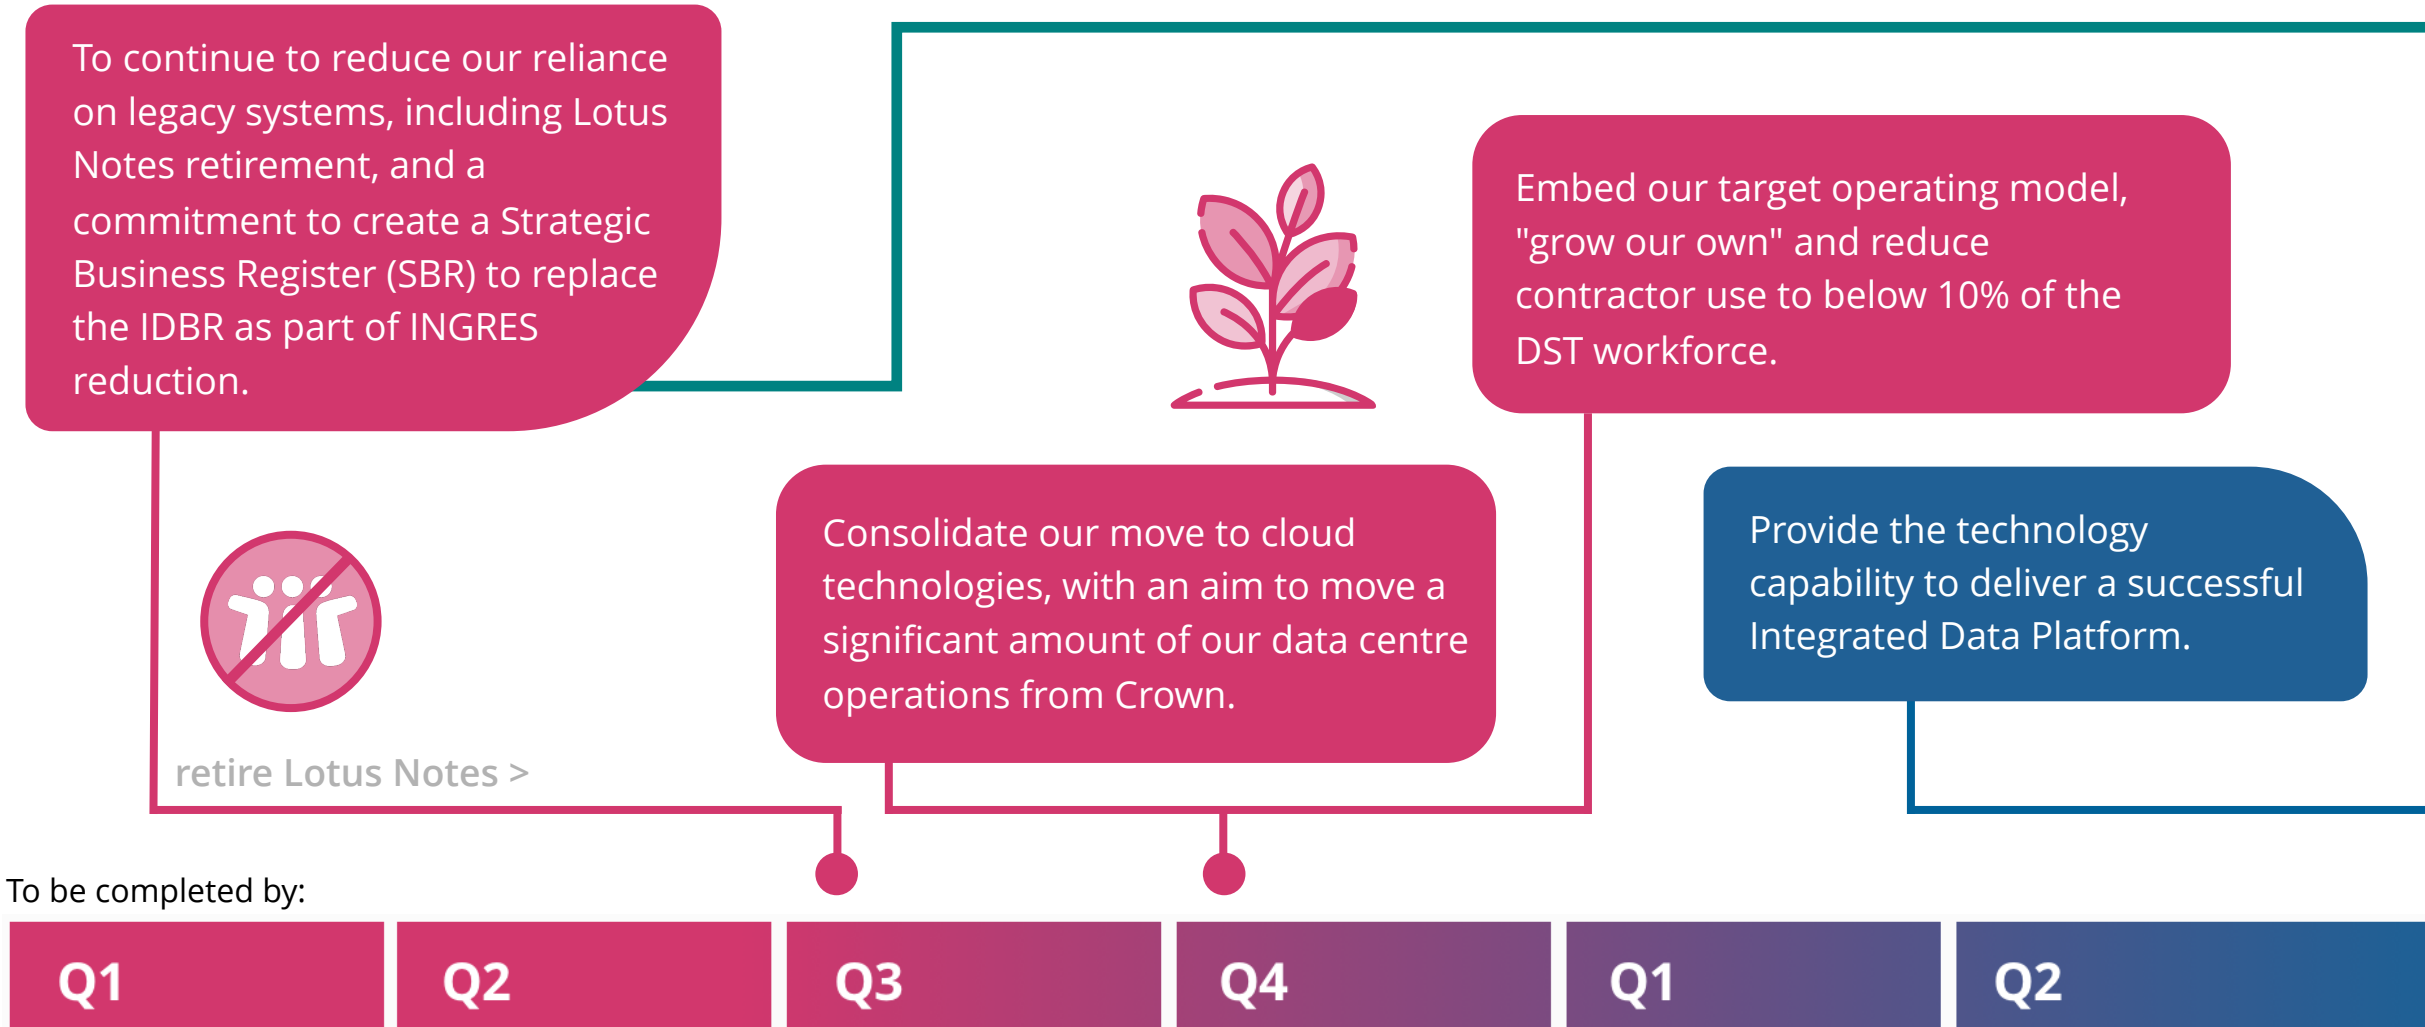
To continue to reduce our reliance on legacy systems, including Lotus Notes retirement, and a commitment to create a Strategic Business Register (SBR) to replace the IDBR as part of INGRES reduction.

Embed our target operating model, "grow our own" and reduce contractor use to below 10% of the DST workforce.

retire Lotus Notes >

Consolidate our move to cloud technologies, with an aim to move a significant amount of our data centre operations from Crown.

Provide the technology capability to deliver a successful Integrated Data Platform.

To be completed by:

| Q1 | Q2 | Q3 | Q4 | Q1 | Q2 |
|---|---|---|---|---|---|